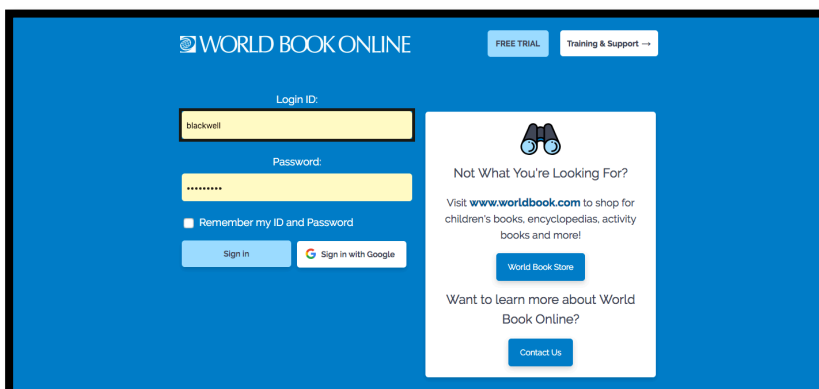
WORLD BOOK ONLINE

FREE TRIAL

Training & Support →

Login ID:

blackwell

Password:

••••••••••

Remember my ID and Password

Sign in

Sign in with Google

Not What You're Looking For?

Visit www.worldbook.com to shop for children's books, encyclopedias, activity books and more!

World Book Store

Want to learn more about World Book Online?

Contact Us